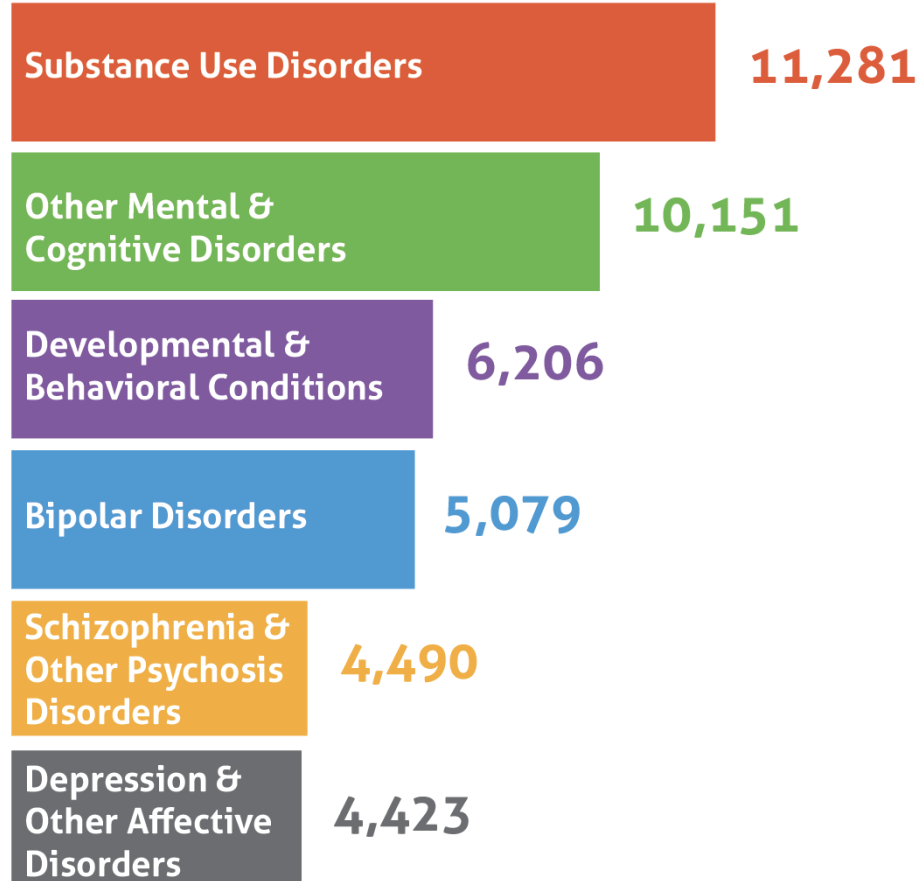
Substance Use Disorders 11,281

Other Mental & Cognitive Disorders 10,151

Developmental & Behavioral Conditions 6,206

Bipolar Disorders 5,079

Schizophrenia & Other Psychosis Disorders 4,490

Depression & Other Affective Disorders 4,423